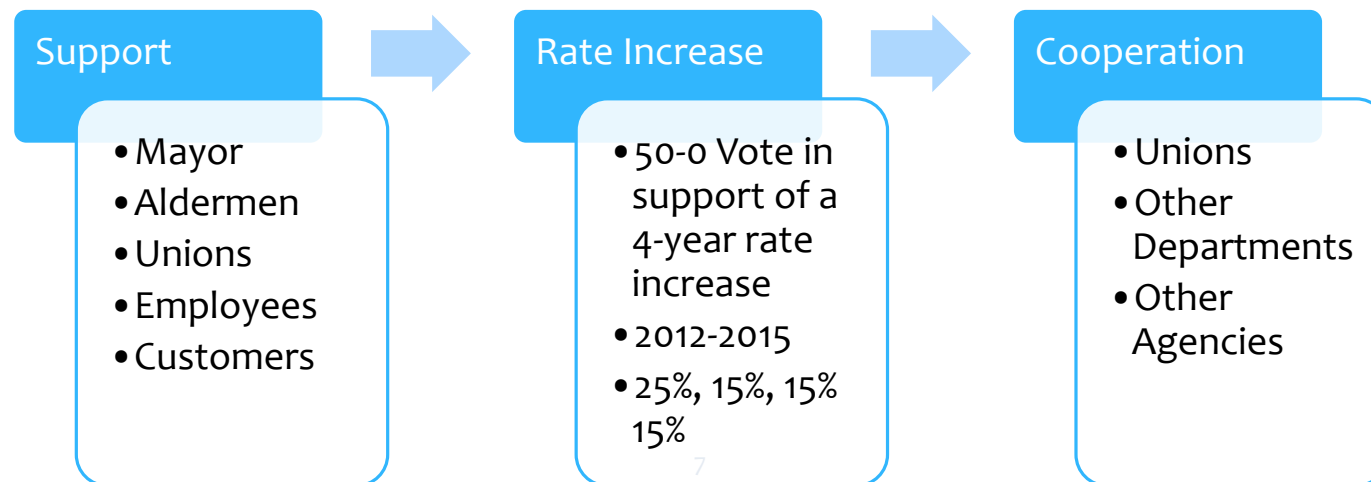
Support

- Mayor
- Aldermen
- Unions
- Employees
- Customers

Rate Increase

- 50-0 Vote in support of a 4-year rate increase
- 2012-2015
- 25%, 15%, 15% 15%

Cooperation

- Unions
- Other Departments
- Other Agencies

7